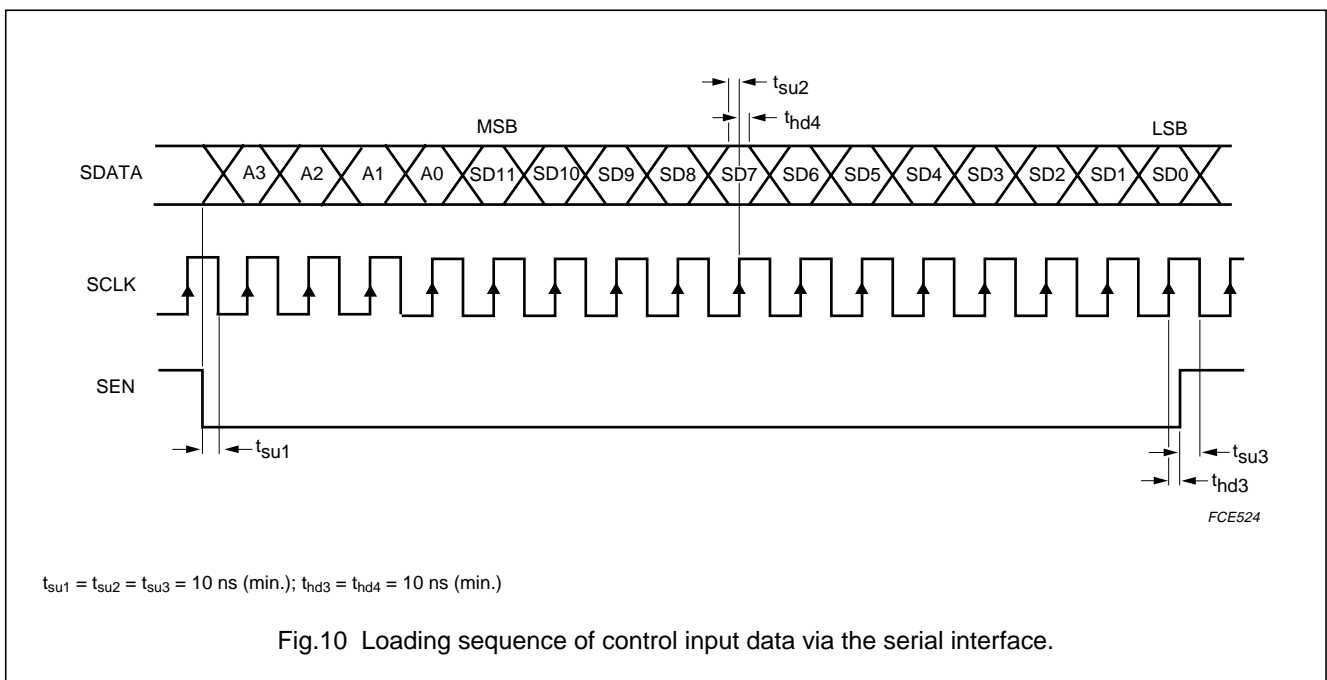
$t_{su2}$

$t_{hd4}$

MSB

LSB

SDATA

A3 A2 A1 A0 SD11 SD10 SD9 SD8 SD7 SD6 SD5 SD4 SD3 SD2 SD1 SD0

SCLK

SEN

$t_{su1}$

$t_{su3}$

$t_{hd3}$

FCE524

$t_{su1}$ = $t_{su2}$ = $t_{su3}$ = 10 ns (min.); $t_{hd3}$ = $t_{hd4}$ = 10 ns (min.)

Fig.10 Loading sequence of control input data via the serial interface.